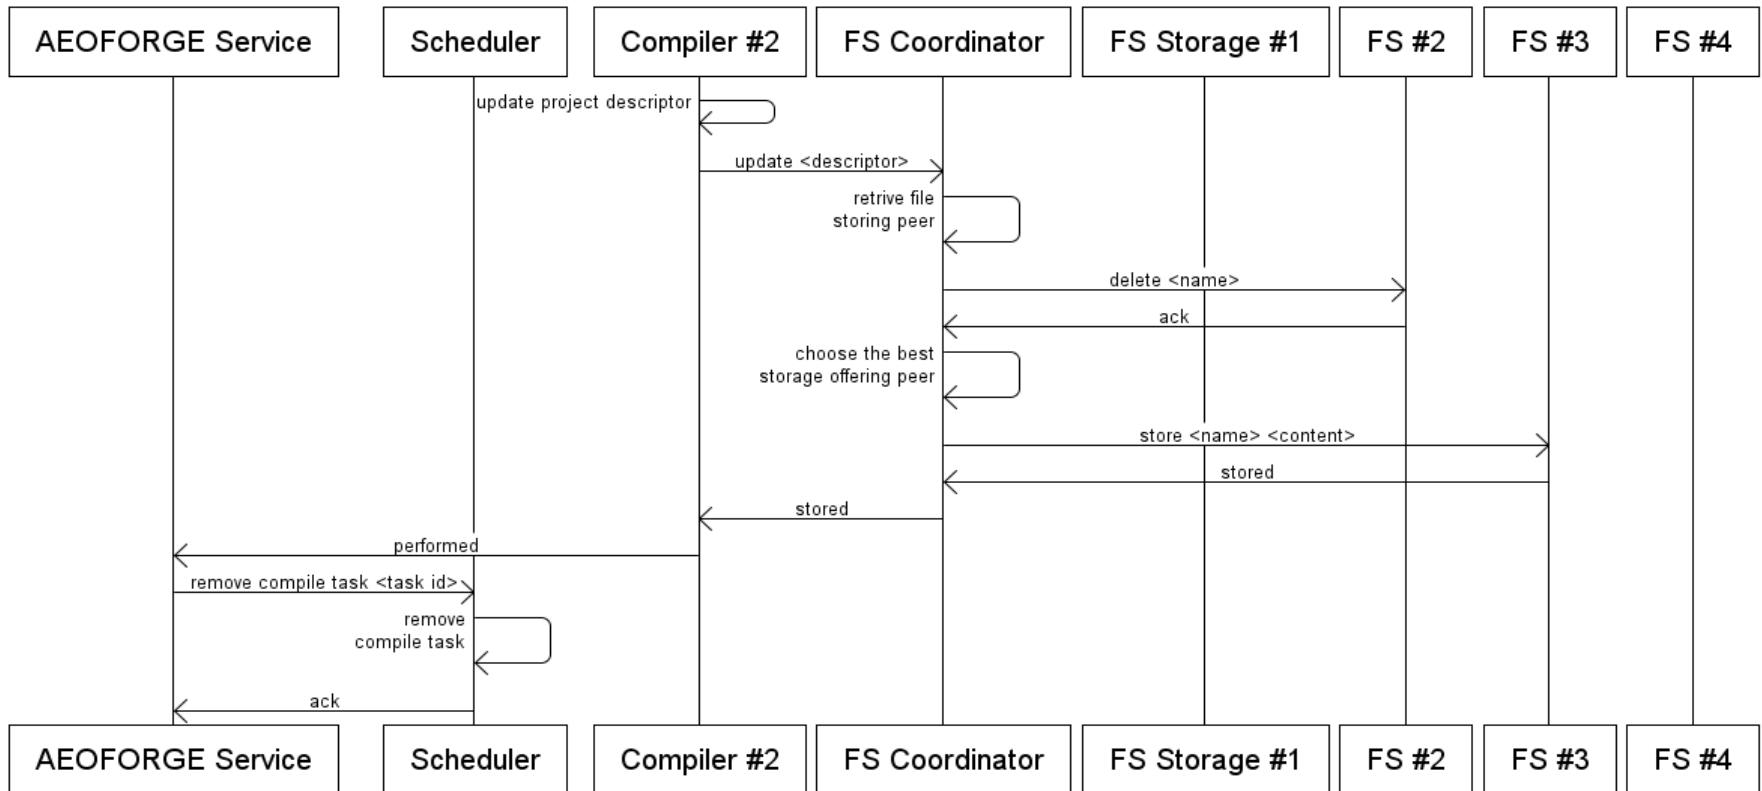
AEOFORGE Service
Scheduler
Compiler #2
FS Coordinator
FS Storage #1
FS #2
FS #3
FS #4

update project descriptor

update <descriptor>

retrive file storing peer

delete <name>

ack

choose the best storage offering peer

store <name> <content>

stored

stored

performed

remove compile task <task id>

remove compile task

ack

AEOFORGE Service
Scheduler
Compiler #2
FS Coordinator
FS Storage #1
FS #2
FS #3
FS #4